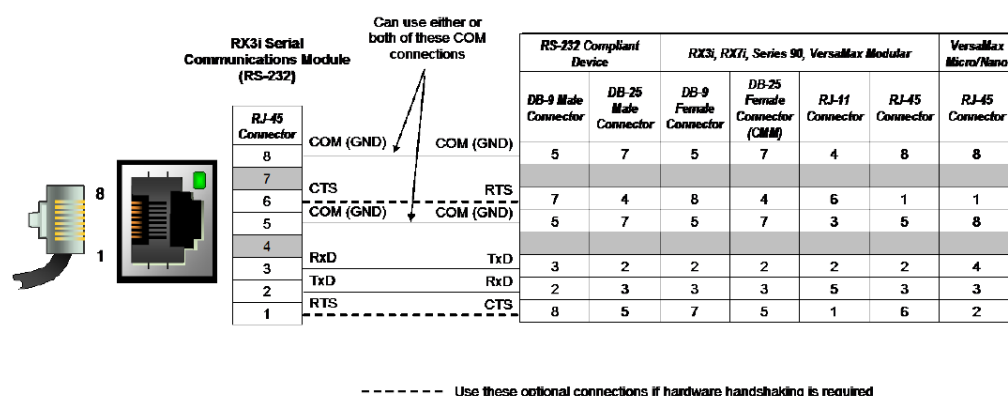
RX3i Serial Communications Module (RS-232)

Can use either or both of these COM connections

| RJ-45 Connector |
|---|
| 8 |
| 7 |
| 6 |
| 5 |
| 4 |
| 3 |
| 2 |
| 1 |

8

1

COM (GND) COM (GND)
CTS RTS
COM (GND) COM (GND)
RxD TxD
TxD RxD
RTS CTS

| RS-232 Compliant Device | | RX3i, RX7i, Series 90, VersaMax Modular | | | | VersaMax Micro/Nano |
|---|---|---|---|---|---|---|
| DB-9 Male Connector | DB-25 Male Connector | DB-9 Female Connector | DB-25 Female Connector (CMM) | RJ-11 Connector | RJ-45 Connector | RJ-45 Connector |
| 5 | 7 | 5 | 7 | 4 | 8 | 8 |
| | | | | | | |
| 7 | 4 | 8 | 4 | 6 | 1 | 1 |
| 5 | 7 | 5 | 7 | 3 | 5 | 8 |
| | | | | | | |
| 3 | 2 | 2 | 2 | 2 | 2 | 4 |
| 2 | 3 | 3 | 3 | 5 | 3 | 3 |
| 8 | 5 | 7 | 5 | 1 | 6 | 2 |

Use these optional connections if hardware handshaking is required